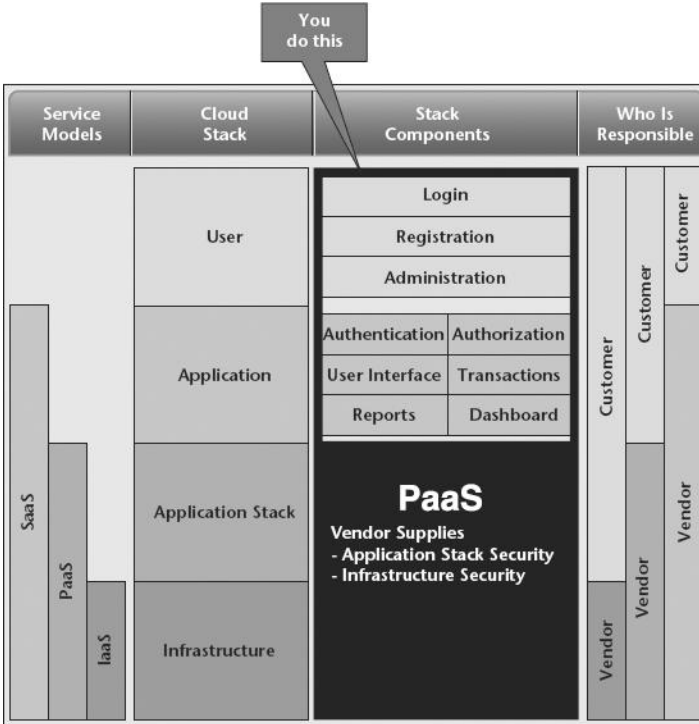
You do this

| Service Models | Cloud Stack | Stack Components | Who Is Responsible |
|---|---|---|---|

SaaS
PaaS
IaaS

User
Application
Application Stack
Infrastructure

Login
Registration
Administration
Authentication
Authorization
User Interface
Transactions
Reports
Dashboard

PaaS
Vendor Supplies
- Application Stack Security
- Infrastructure Security

Customer
Vendor
Customer
Vendor
Customer
Vendor